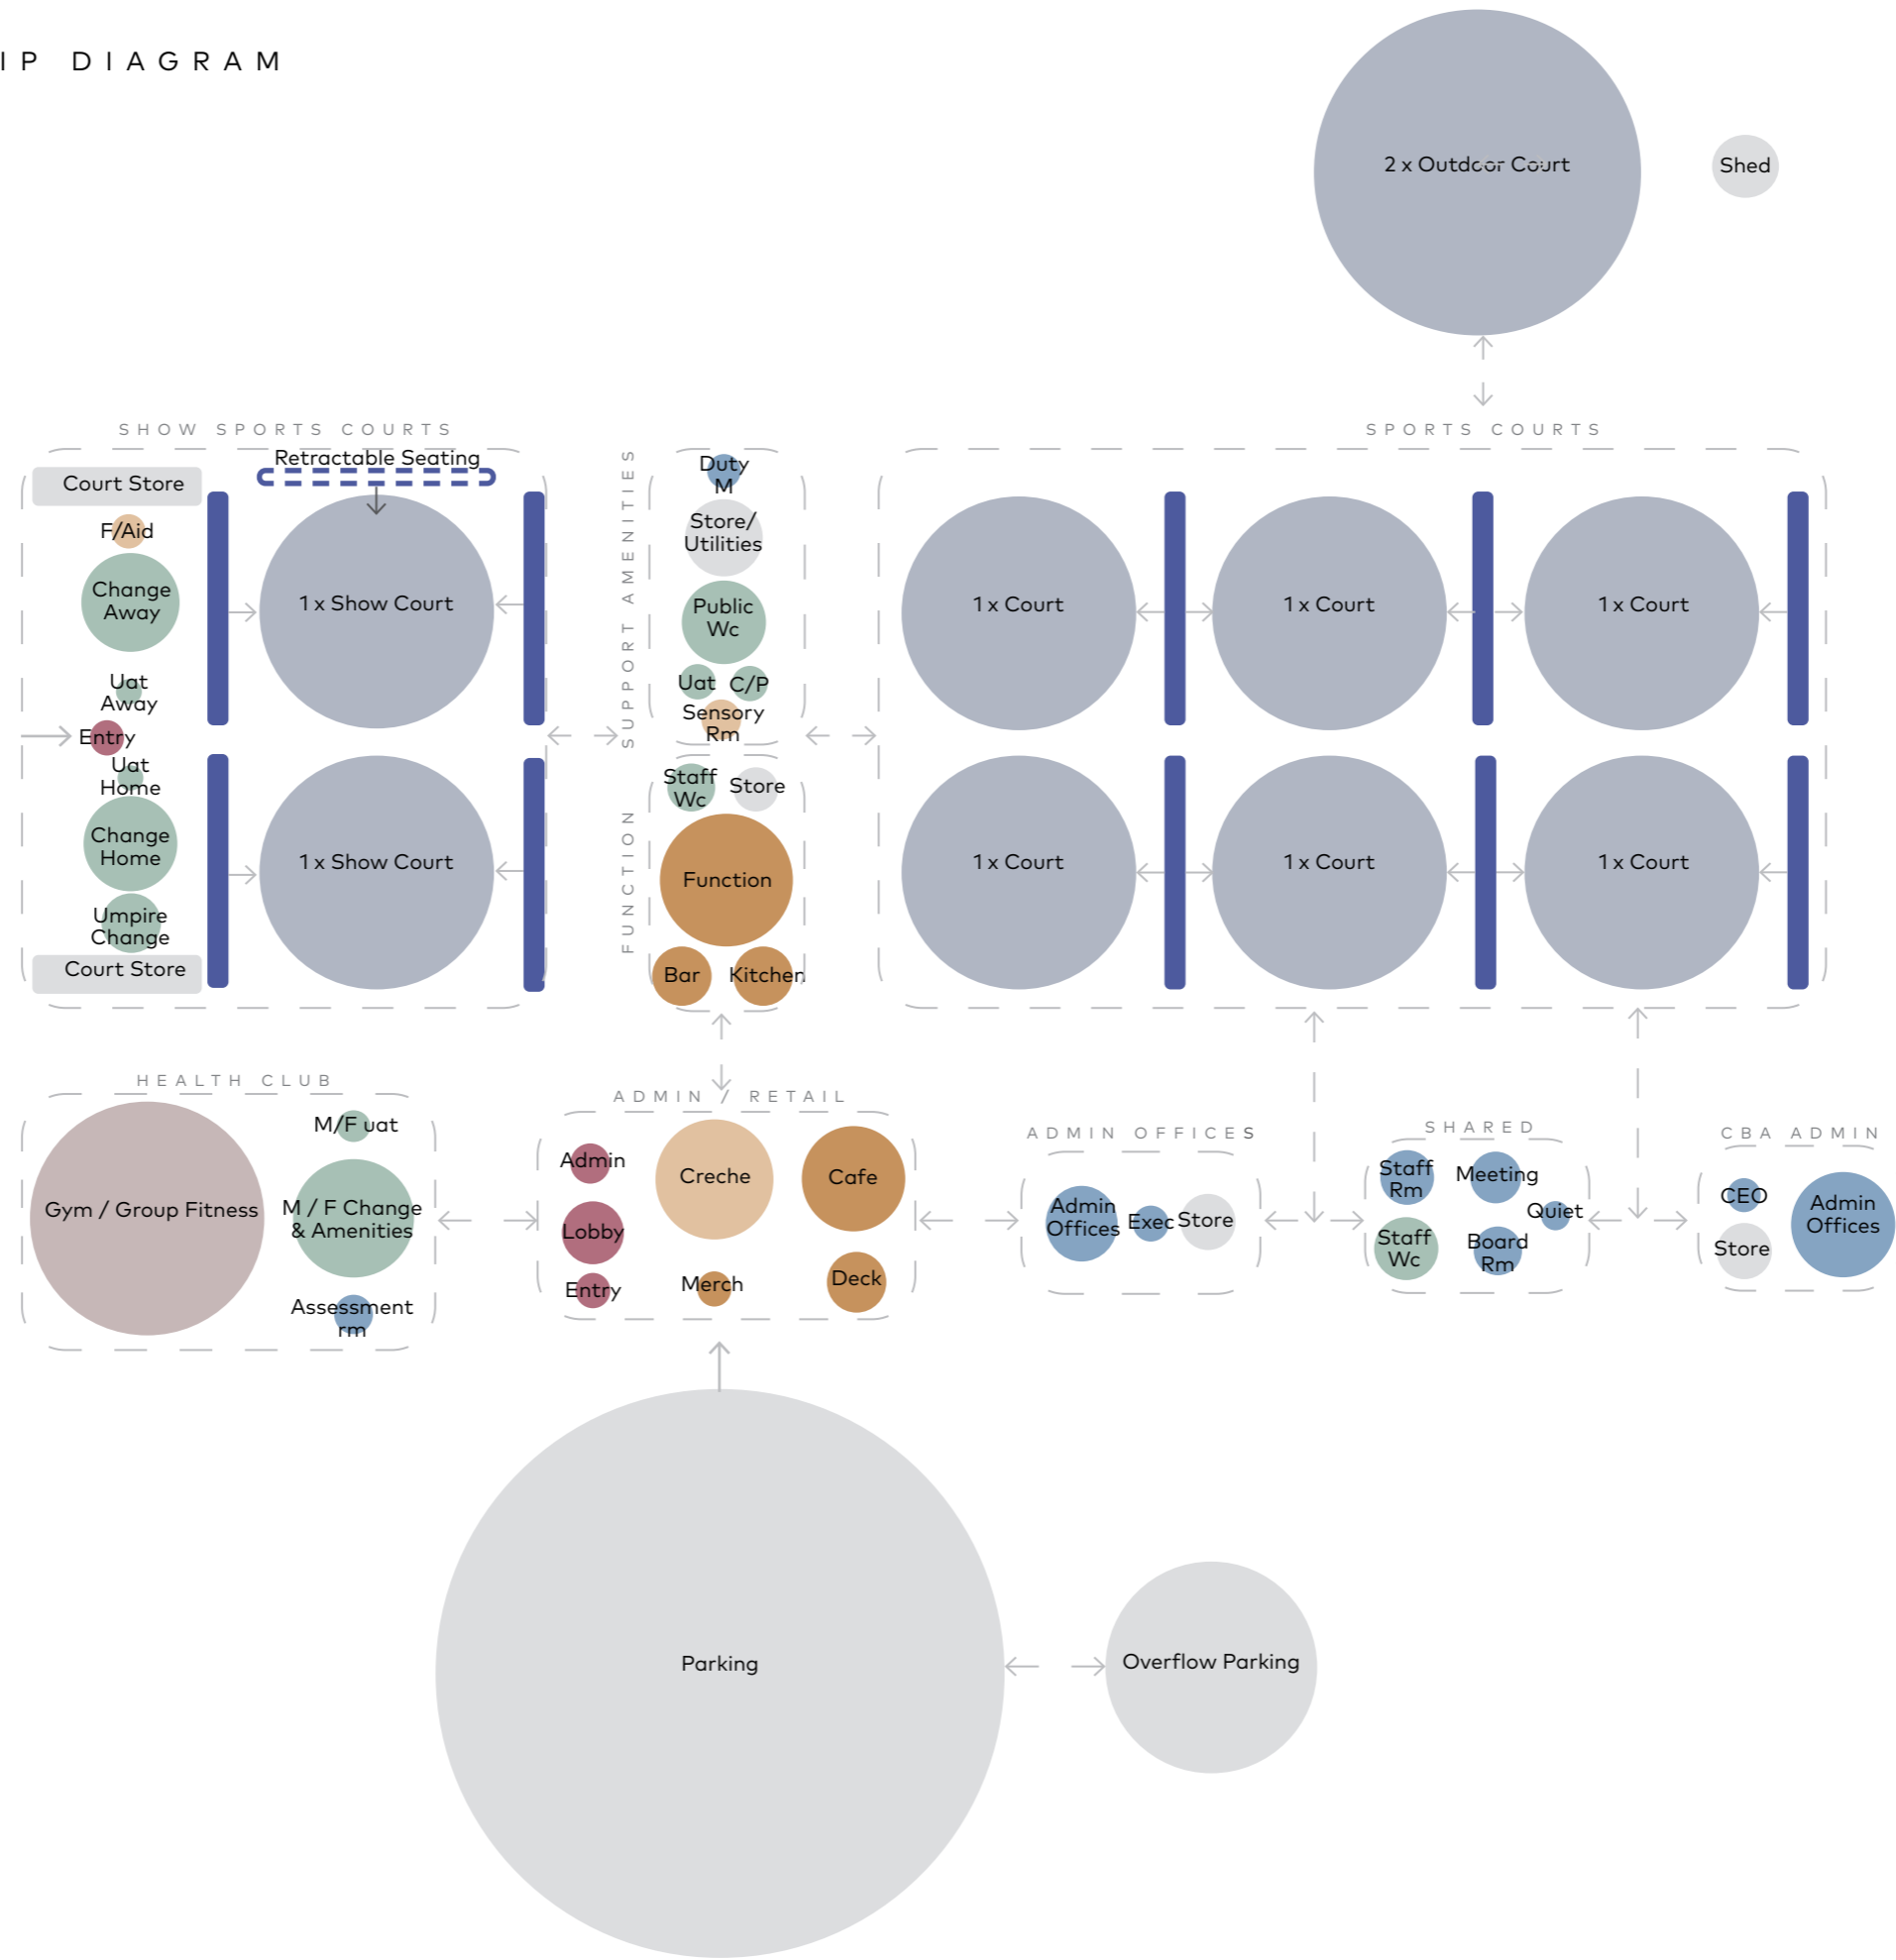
IP DIAGRAM

2 x Outdoor Court

Shed

SHOW SPORTS COURTS

Court Store

Retractable Seating

F/Aid

Change Away

1 x Show Court

Uat Away

Entry

Uat Home

Change Home

1 x Show Court

Umpire Change

Court Store

SUPPORT AMENITIES

Duty M

Store/ Utilities

Public Wc

Uat

C/P

Sensory Rm

FUNCTION

Staff Wc

Store

Function

Bar

Kitchen

SPORTS COURTS

1 x Court

1 x Court

1 x Court

1 x Court

1 x Court

1 x Court

HEALTH CLUB

Gym / Group Fitness

M/F uat

M / F Change & Amenities

Assessment rm

ADMIN / RETAIL

Admin

Creche

Cafe

Lobby

Entry

Merch

Deck

ADMIN OFFICES

Admin Offices

Exec

Store

SHARED

Staff Rm

Meeting

Quiet

Staff Wc

Board Rm

CBA ADMIN

CEO

Admin Offices

Store

Parking

Overflow Parking